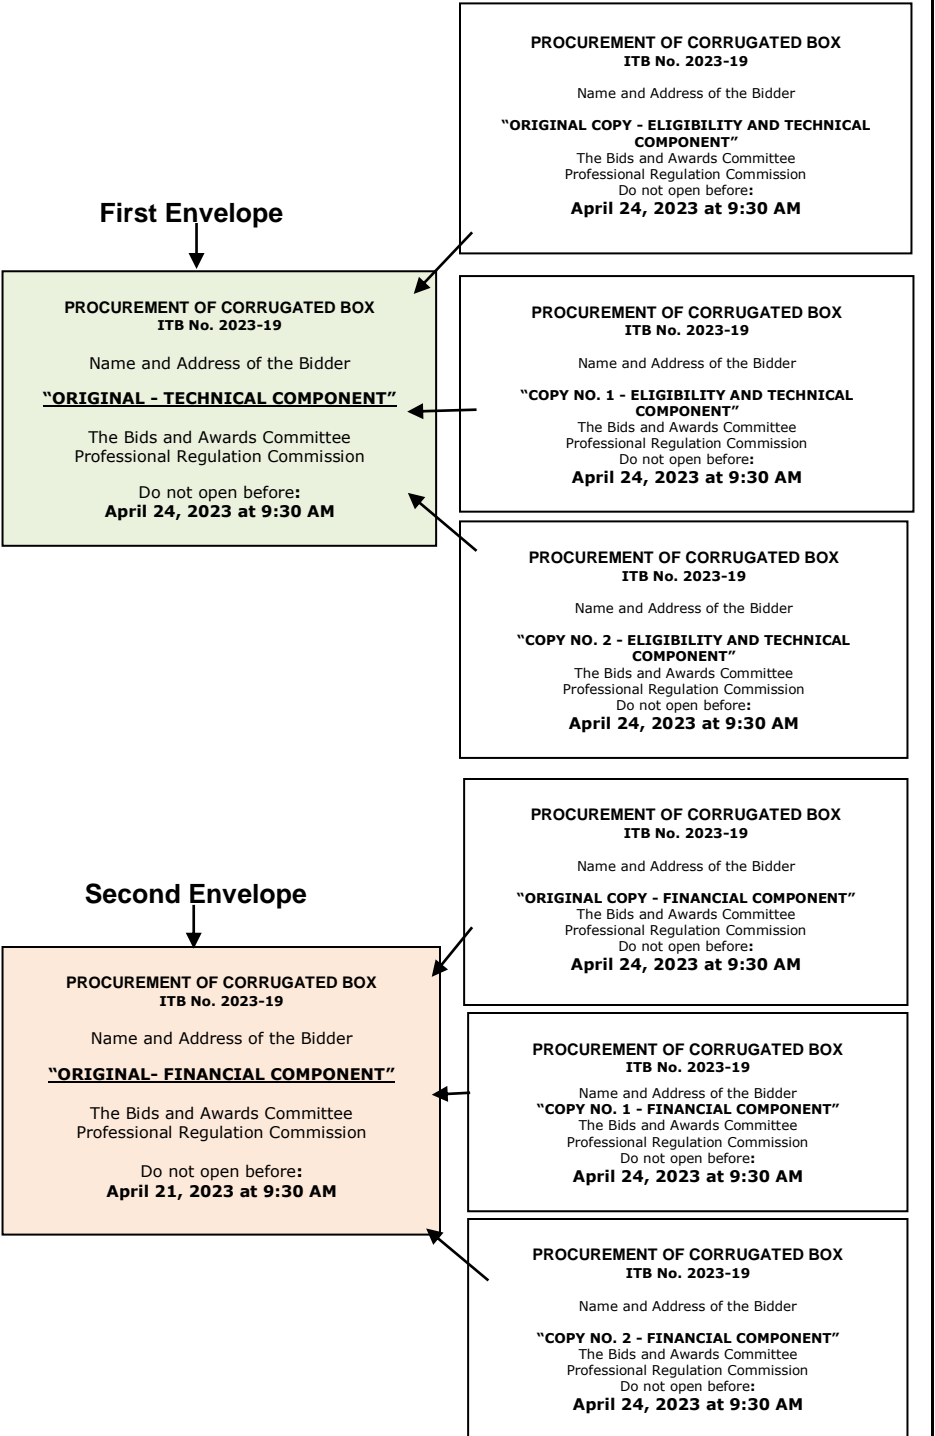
PROCUREMENT OF CORRUGATED BOX
ITB No. 2023-19

Name and Address of the Bidder

"ORIGINAL COPY - ELIGIBILITY AND TECHNICAL COMPONENT"
The Bids and Awards Committee
Professional Regulation Commission
Do not open before:
April 24, 2023 at 9:30 AM

First Envelope

PROCUREMENT OF CORRUGATED BOX
ITB No. 2023-19

Name and Address of the Bidder

"ORIGINAL - TECHNICAL COMPONENT"

The Bids and Awards Committee
Professional Regulation Commission

Do not open before:
April 24, 2023 at 9:30 AM

PROCUREMENT OF CORRUGATED BOX
ITB No. 2023-19

Name and Address of the Bidder

"COPY NO. 1 - ELIGIBILITY AND TECHNICAL COMPONENT"
The Bids and Awards Committee
Professional Regulation Commission
Do not open before:
April 24, 2023 at 9:30 AM

PROCUREMENT OF CORRUGATED BOX
ITB No. 2023-19

Name and Address of the Bidder

"COPY NO. 2 - ELIGIBILITY AND TECHNICAL COMPONENT"
The Bids and Awards Committee
Professional Regulation Commission
Do not open before:
April 24, 2023 at 9:30 AM

PROCUREMENT OF CORRUGATED BOX
ITB No. 2023-19

Name and Address of the Bidder

"ORIGINAL COPY - FINANCIAL COMPONENT"
The Bids and Awards Committee
Professional Regulation Commission
Do not open before:
April 24, 2023 at 9:30 AM

Second Envelope

PROCUREMENT OF CORRUGATED BOX
ITB No. 2023-19

Name and Address of the Bidder

"ORIGINAL- FINANCIAL COMPONENT"

The Bids and Awards Committee
Professional Regulation Commission

Do not open before:
April 21, 2023 at 9:30 AM

PROCUREMENT OF CORRUGATED BOX
ITB No. 2023-19

Name and Address of the Bidder
"COPY NO. 1 - FINANCIAL COMPONENT"
The Bids and Awards Committee
Professional Regulation Commission
Do not open before:
April 24, 2023 at 9:30 AM

PROCUREMENT OF CORRUGATED BOX
ITB No. 2023-19

Name and Address of the Bidder

"COPY NO. 2 - FINANCIAL COMPONENT"
The Bids and Awards Committee
Professional Regulation Commission
Do not open before:
April 24, 2023 at 9:30 AM